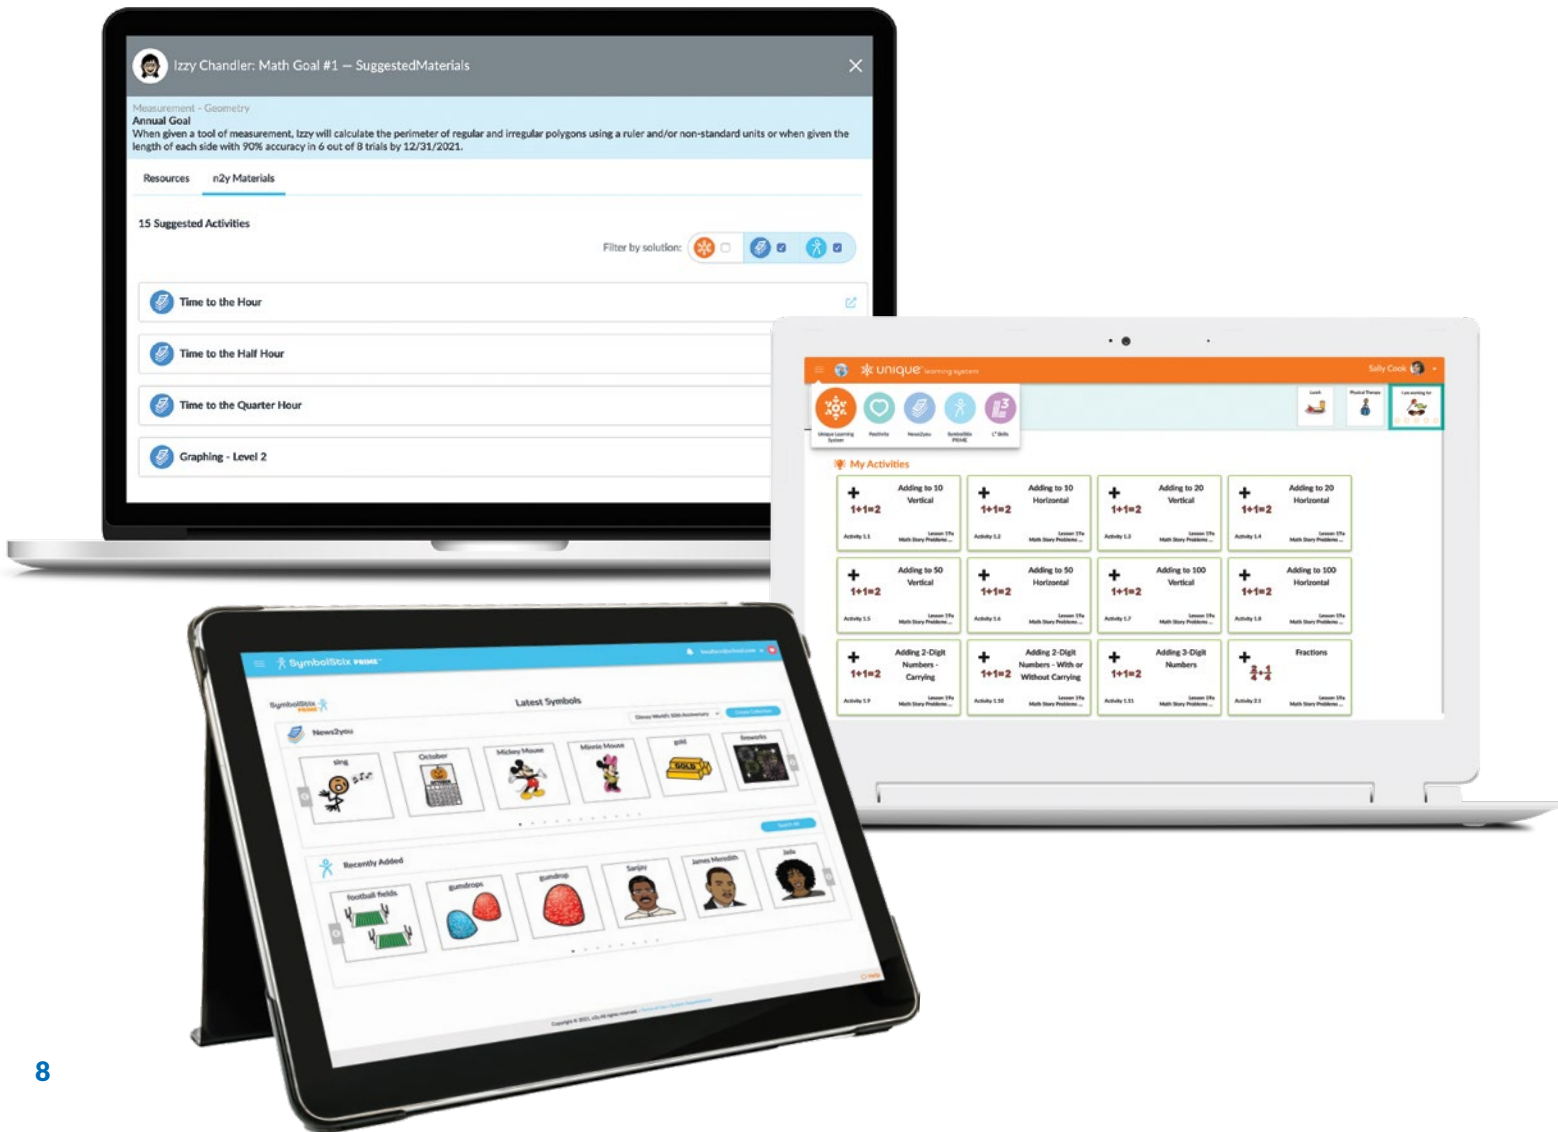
Izzy Chandler: Math Goal #1 — SuggestedMaterials

Measurement - Geometry
Annual Goal
When given a tool of measurement, Izzy will calculate the perimeter of regular and irregular polygons using a ruler and/or non-standard units or when given the length of each side with 90% accuracy in 6 out of 8 trials by 12/31/2021.

Resources n2y Materials

15 Suggested Activities

Filter by solution:

Time to the Hour
Time to the Half Hour
Time to the Quarter Hour
Graphing - Level 2

unique learning system
Sally Cook

My Activities

| Adding to 10 Vertical | Adding to 10 Horizontal | Adding to 20 Vertical | Adding to 20 Horizontal |
|---|---|---|---|
| Adding to 50 Vertical | Adding to 50 Horizontal | Adding to 100 Vertical | Adding to 100 Horizontal |
| Adding 2-Digit Numbers - Carrying | Adding 2-Digit Numbers - With or Without Carrying | Adding 3-Digit Numbers | Fractions |

SymbolStix PRIME

Latest Symbols
News2you
sing October Mickey Mouse Minnie Mouse gold fireworks

Recently Added
football fields gumdrops gumdrop Sanjay James Meredith Jada

8